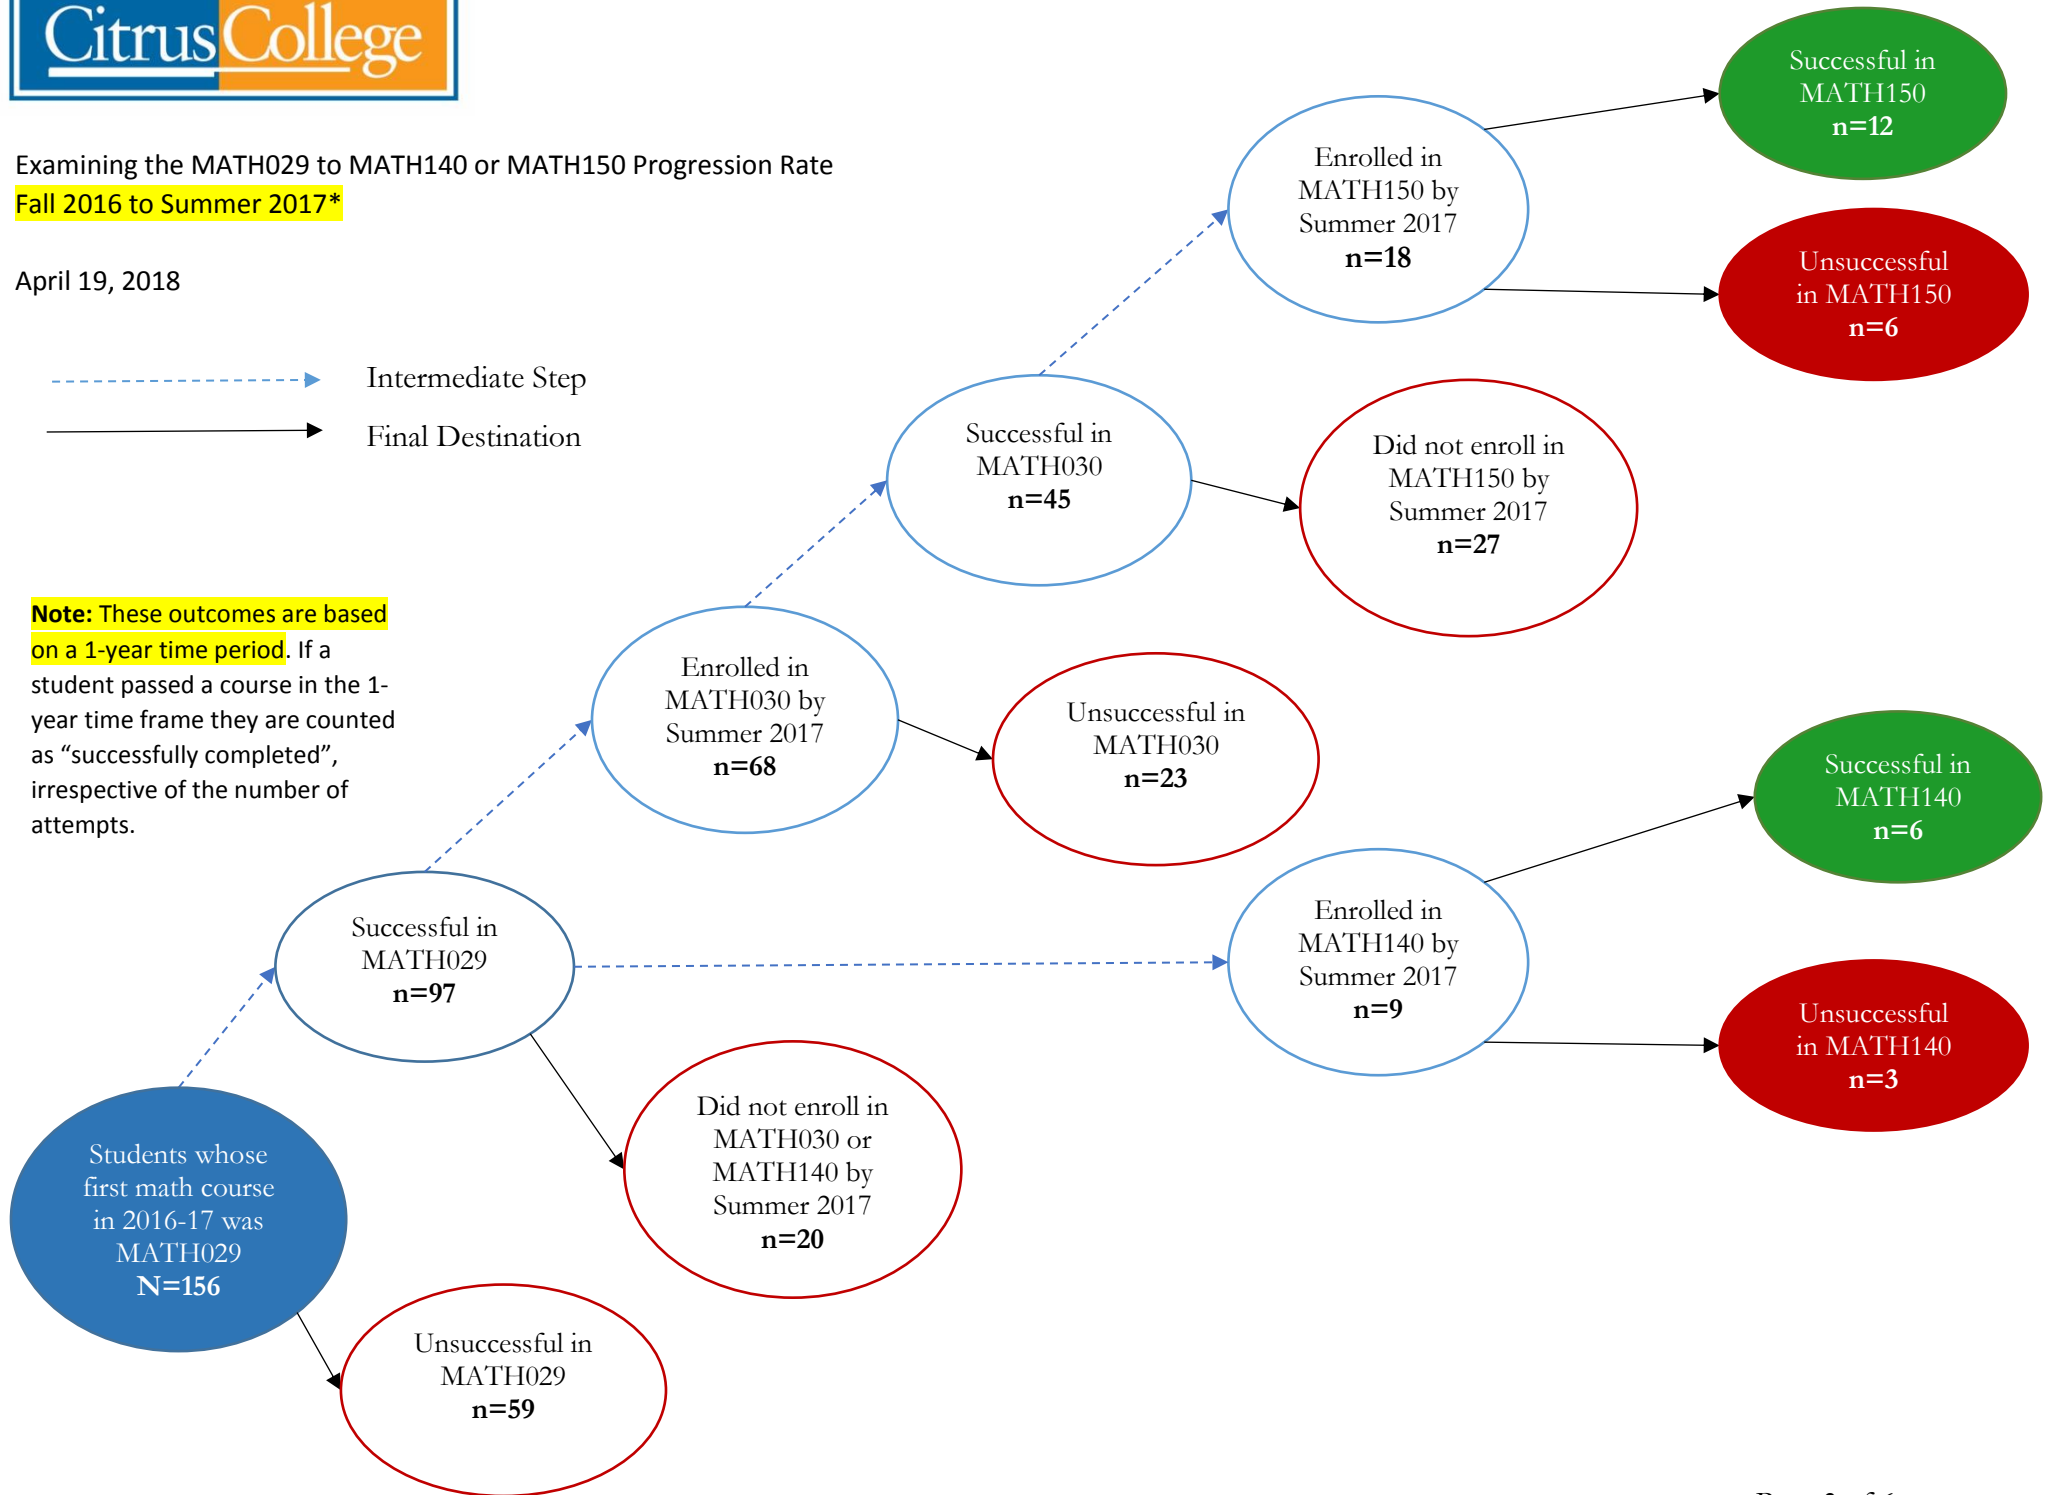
Citrus College

Examining the MATH029 to MATH140 or MATH150 Progression Rate
Fall 2016 to Summer 2017*

April 19, 2018

Intermediate Step

Final Destination

Note: These outcomes are based on a 1-year time period. If a student passed a course in the 1-year time frame they are counted as "successfully completed", irrespective of the number of attempts.

Students whose first math course in 2016-17 was MATH029
N=156

Unsuccessful in MATH029
n=59

Successful in MATH029
n=97

Did not enroll in MATH030 or MATH140 by Summer 2017
n=20

Enrolled in MATH030 by Summer 2017
n=68

Unsuccessful in MATH030
n=23

Successful in MATH030
n=45

Did not enroll in MATH150 by Summer 2017
n=27

Enrolled in MATH150 by Summer 2017
n=18

Successful in MATH150
n=12

Unsuccessful in MATH150
n=6

Enrolled in MATH140 by Summer 2017
n=9

Successful in MATH140
n=6

Unsuccessful in MATH140
n=3

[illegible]